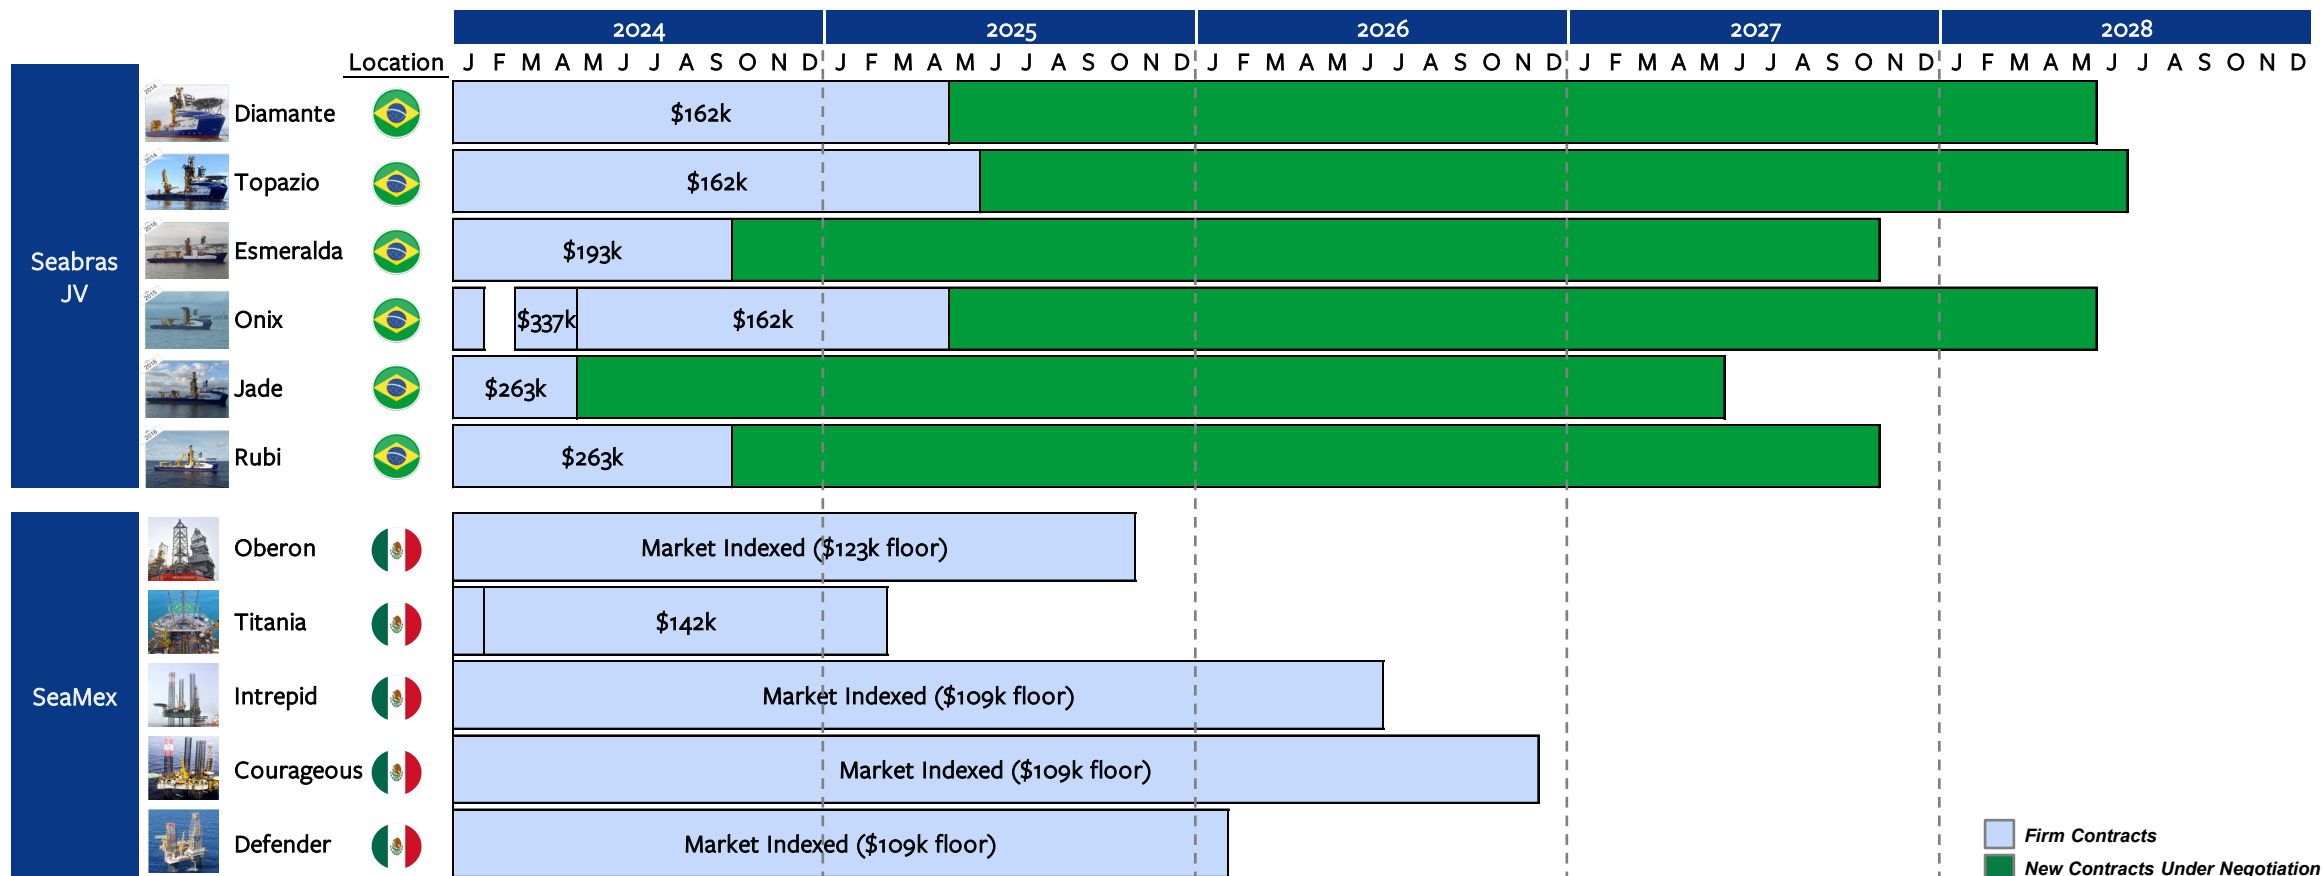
| | | Location | 2024 | 2025 | 2026 | 2027 | 2028 |
|---|---|---|---|---|---|---|---|
| | | | J F M A M J J A S O N D | J F M A M J J A S O N D | J F M A M J J A S O N D | J F M A M J J A S O N D | J F M A M J J A S O N D |
| Seabras JV | Diamante | | $162k | | | | |
| | Topazio | | $162k | | | | |
| | Esmeralda | | $193k | | | | |
| | Onix | | $337k $162k | | | | |
| | Jade | | $263k | | | | |
| | Rubi | | $263k | | | | |
| SeaMex | Oberon | | Market Indexed ($123k floor) | | | | |
| | Titania | | $142k | | | | |
| | Intrepid | | Market Indexed ($109k floor) | | | | |
| | Courageous | | Market Indexed ($109k floor) | | | | |
| | Defender | | Market Indexed ($109k floor) | | | | |

Firm Contracts
New Contracts Under Negotiation